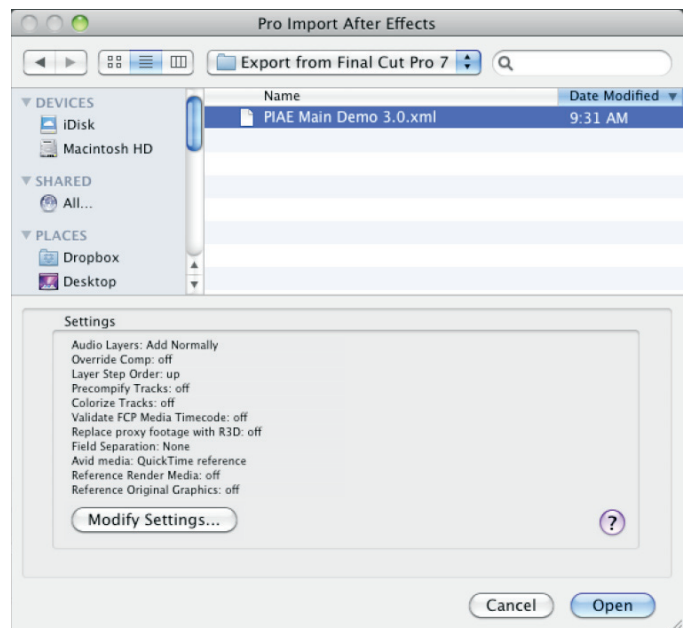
Pro Import After Effects

Export from Final Cut Pro 7

DEVICES
iDisk
Macintosh HD
SHARED
All...
PLACES
Dropbox
Desktop

| Name | Date Modified |
|---|---|
| PIAE Main Demo 3.0.xml | 9:31 AM |

Settings
Audio Layers: Add Normally
Override Comp: off
Layer Step Order: up
Precompify Tracks: off
Colorize Tracks: off
Validate FCP Media Timecode: off
Replace proxy footage with R3D: off
Field Separation: None
Avid media: QuickTime reference
Reference Render Media: off
Reference Original Graphics: off

Modify Settings...

?

Cancel
Open